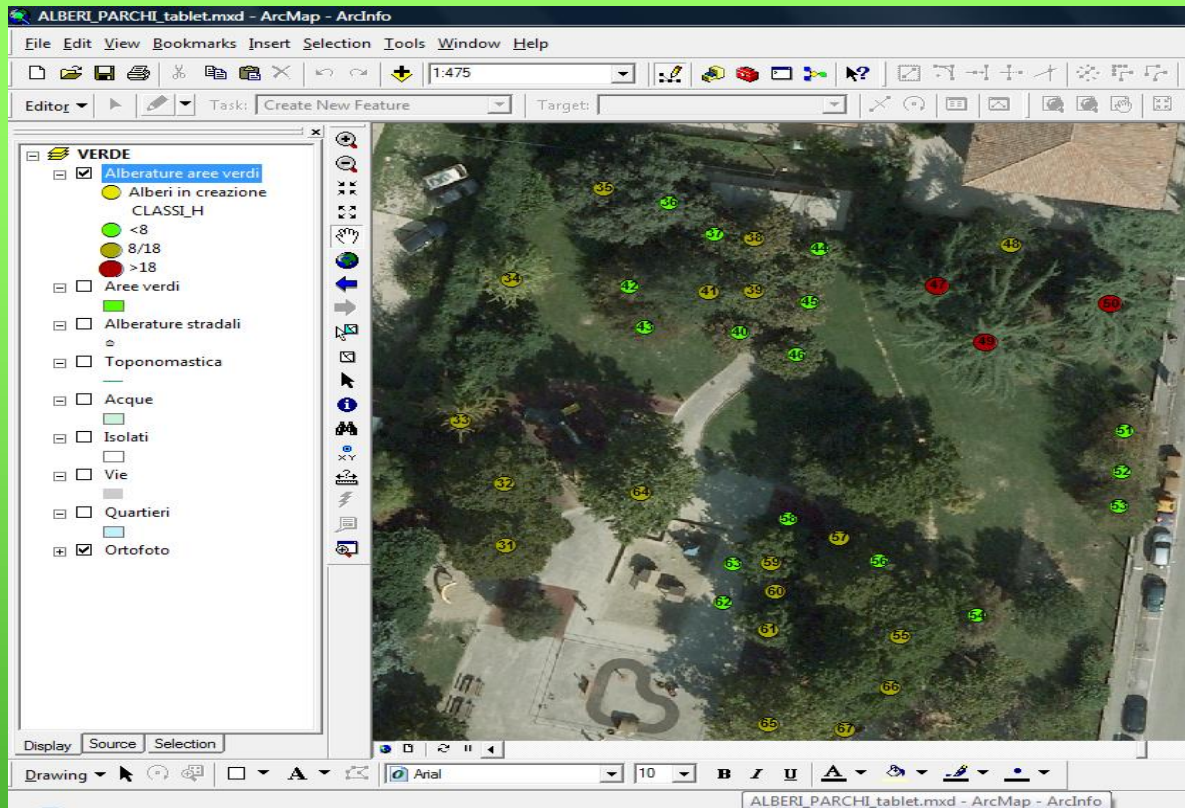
ALBERI_PARCHI_tablet.mxd - ArcMap - ArcInfo

File Edit View Bookmarks Insert Selection Tools Window Help

1:475

Editor ▾ Task: Create New Feature Target:

VERDE
Alberature aree verdi
Alberi in creazione
CLASSI_H
<8
8/18
>18
Aree verdi
Alberature stradali
Toponomastica
Acque
Isolati
Vie
Quartieri
Ortofoto

Display Source Selection

35 36 37 38 44 48 34 42 41 39 45 47 50 43 40 46 49 33 51 52 32 64 53 58 57 31 63 59 56 60 62 54 61 55 66 65 67

Drawing ▾ Arial 10 B I U

ALBERI_PARCHI_tablet.mxd - ArcMap - ArcInfo